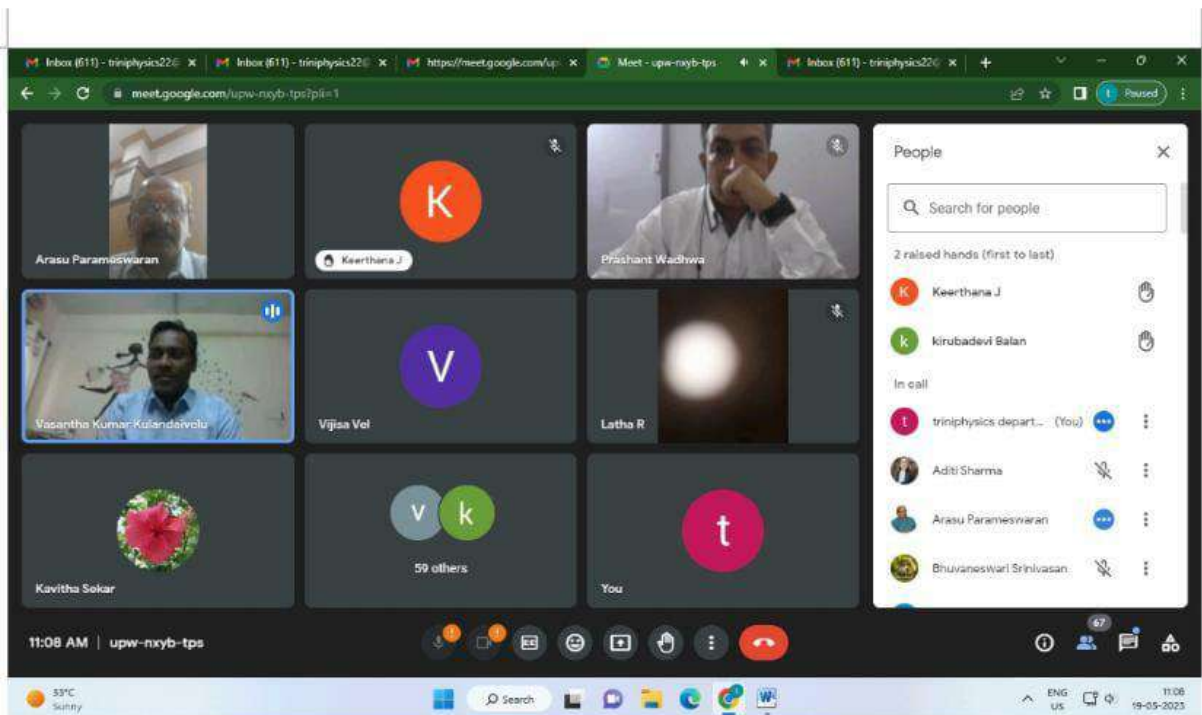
Inbox (611) - triniphysics22@ ×
Inbox (611) - triniphysics22@ ×
https://meet.google.com/up ×
Meet - upw-nxyb-tps ×
Inbox (611) - triniphysics22@ ×
+

meet.google.com/upw-nxyb-tps?pli=1
Paused

Arasu Parameswaran
K
Keerthana J
Prashant Wadhwa
Vasantha Kumar Kulandaivelu
V
Vijisa Vel
Latha R
Kavitha Sekar
v k
59 others
t
You

People
Search for people
2 raised hands (first to last)
Keerthana J
kirubadevi Balan
In call
triniphysics depart... (You)
Aditi Sharma
Arasu Parameswaran
Bhuvaneswari Srinivasan

11:08 AM | upw-nxyb-tps
67

33°C
Sunny
Search
ENG
US
11:08
19-05-2023